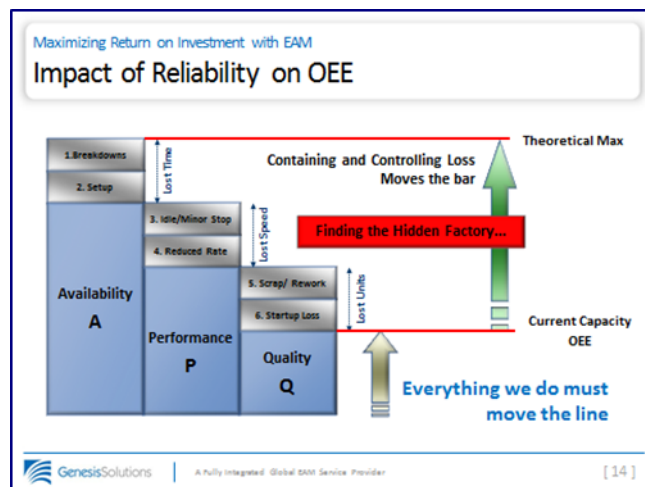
Maximizing Return on Investment with EAM

Impact of Reliability on OEE

1.Breakdowns

2. Setup

Lost Time

Availability

A

3. Idle/Minor Stop

4. Reduced Rate

Lost Speed

Performance

P

5. Scrap/ Rework

6. Startup Loss

Lost Units

Quality

Q

Theoretical Max

Containing and Controlling Loss Moves the bar

Finding the Hidden Factory...

Current Capacity OEE

Everything we do must move the line

GenesisSolutions | A Fully Integrated Global EAM Service Provider

[ 14 ]